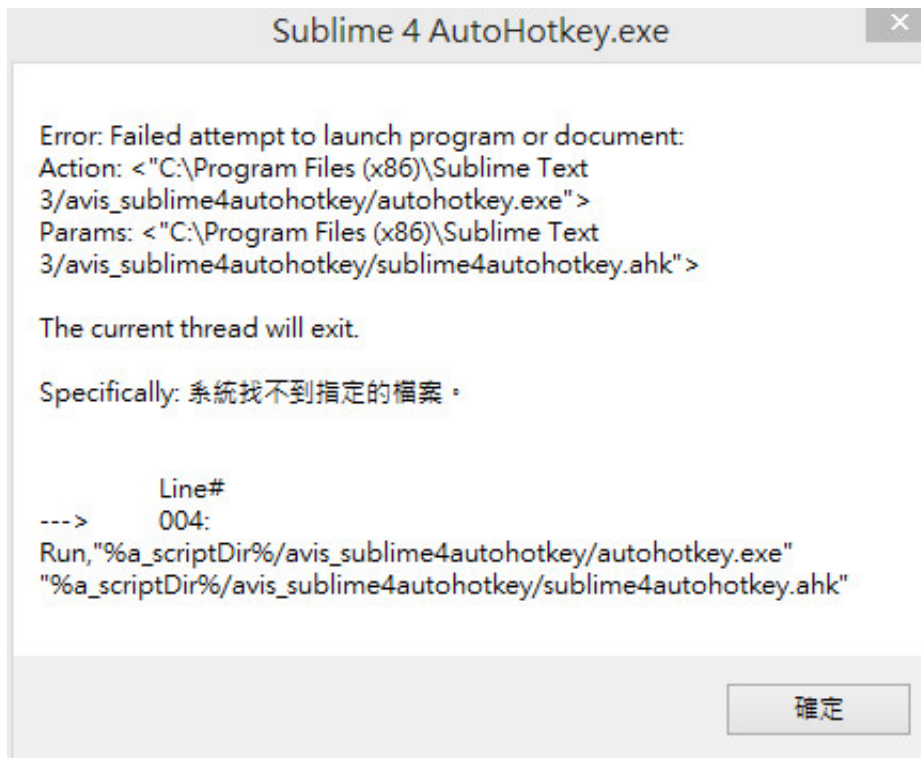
Sublime 4 AutoHotkey.exe

Error: Failed attempt to launch program or document:
Action: <"C:\Program Files (x86)\Sublime Text 3/avis_sublime4autohotkey/autohotkey.exe">
Params: <"C:\Program Files (x86)\Sublime Text 3/avis_sublime4autohotkey/sublime4autohotkey.ahk">

The current thread will exit.

Specifically: 系統找不到指定的檔案。

Line#
---> 004: Run,"%a_scriptDir%/avis_sublime4autohotkey/autohotkey.exe" "%a_scriptDir%/avis_sublime4autohotkey/sublime4autohotkey.ahk"

確定